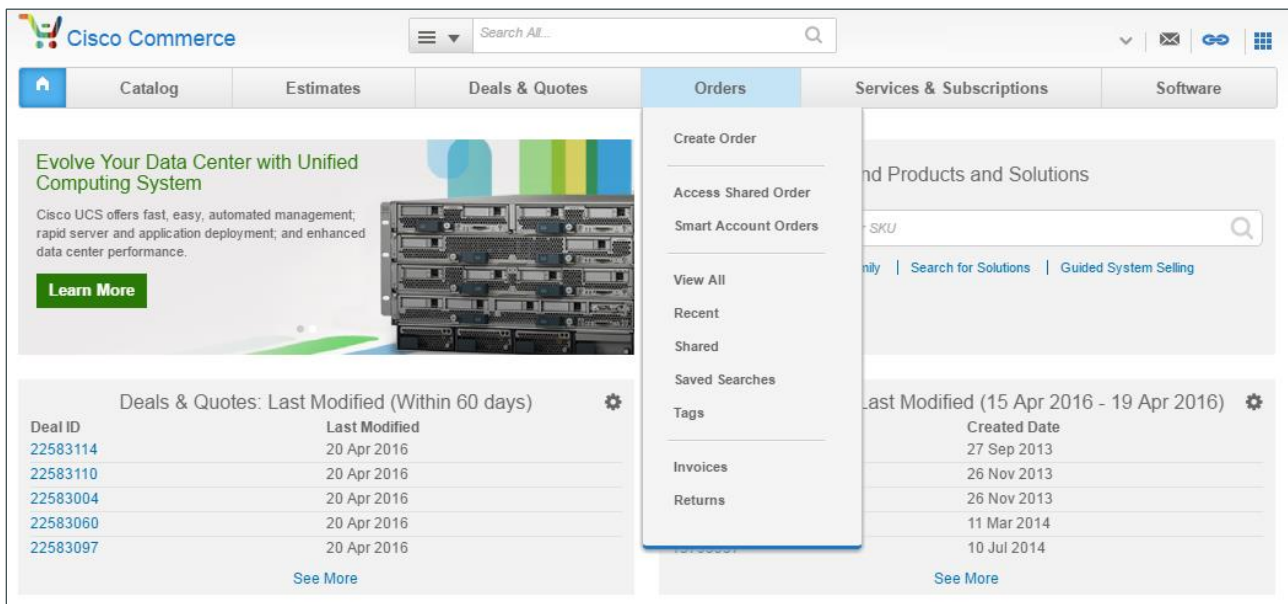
Cisco Commerce

Search All...

Catalog | Estimates | Deals & Quotes | Orders | Services & Subscriptions | Software

Create Order

Access Shared Order

Smart Account Orders

View All

Recent

Shared

Saved Searches

Tags

Invoices

Returns

Evolve Your Data Center with Unified Computing System

Cisco UCS offers fast, easy, automated management; rapid server and application deployment; and enhanced data center performance.

Learn More

nd Products and Solutions

r SKU

nily | Search for Solutions | Guided System Selling

Deals & Quotes: Last Modified (Within 60 days)

| Deal ID | Last Modified |
|---|---|
| 22583114 | 20 Apr 2016 |
| 22583110 | 20 Apr 2016 |
| 22583004 | 20 Apr 2016 |
| 22583060 | 20 Apr 2016 |
| 22583097 | 20 Apr 2016 |

See More

ast Modified (15 Apr 2016 - 19 Apr 2016)

| Created Date |
|---|
| 27 Sep 2013 |
| 26 Nov 2013 |
| 26 Nov 2013 |
| 11 Mar 2014 |
| 10 Jul 2014 |

See More